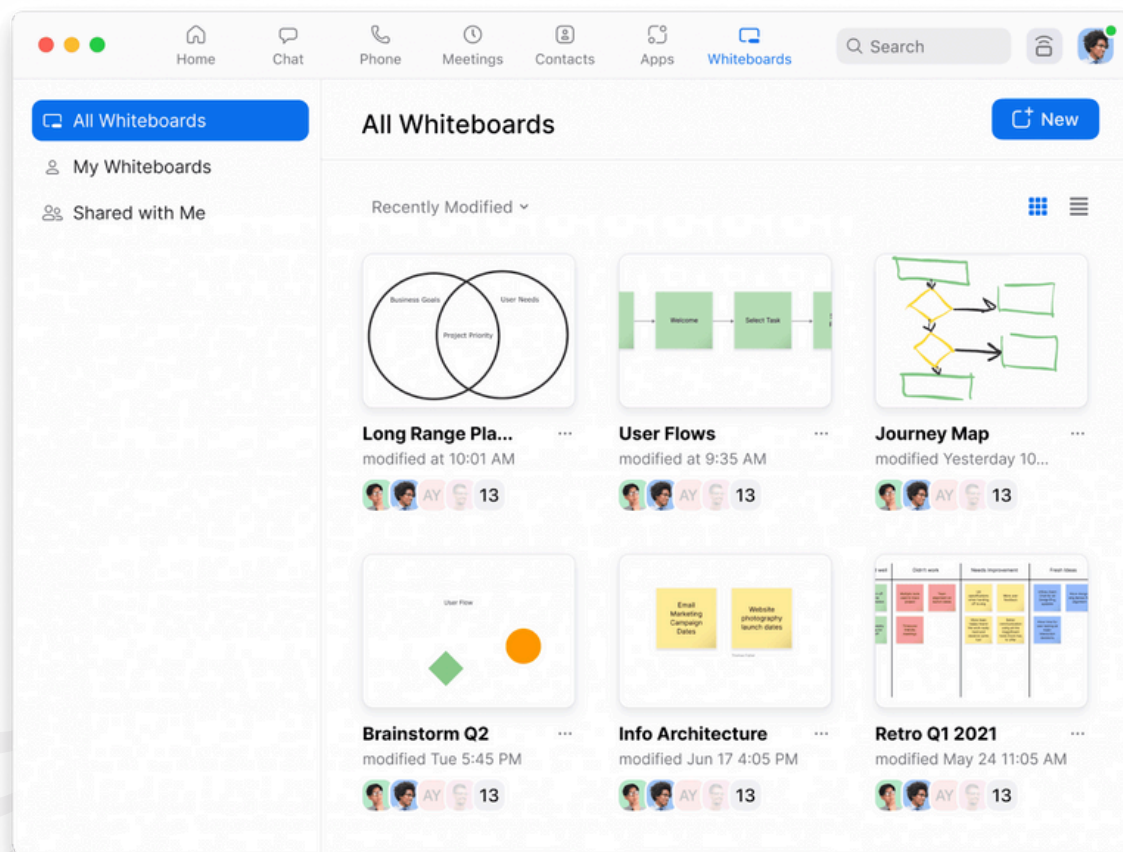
Home Chat Phone Meetings Contacts Apps Whiteboards

Search

All Whiteboards
My Whiteboards
Shared with Me

All Whiteboards

New

Recently Modified

Business Goals
User Needs
Project Priority

Long Range Pla...
modified at 10:01 AM
AY 13

Welcome
Select Task

User Flows
modified at 9:35 AM
AY 13

Journey Map
modified Yesterday 10...
AY 13

User Flow

Brainstorm Q2
modified Tue 5:45 PM
AY 13

Email Marketing Campaign Dates
Website photography launch dates

Info Architecture
modified Jun 17 4:05 PM
AY 13

Didn't work
Needs improvement
Fresh ideas

Retro Q1 2021
modified May 24 11:05 AM
AY 13